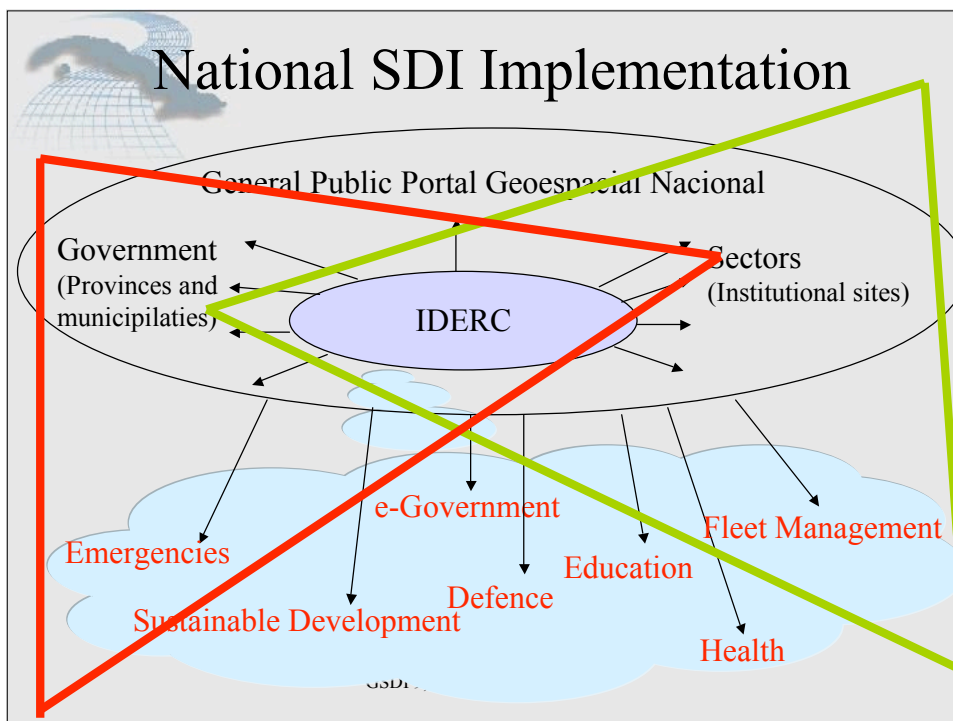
National SDI Implementation

General Public Portal Geoespacial Nacional

Government (Provinces and municipilaties)

Sectors (Institutional sites)

IDERC

e-Government

Fleet Management

Emergencies

Education

Defence

Sustainable Development

Health

GSDI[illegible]